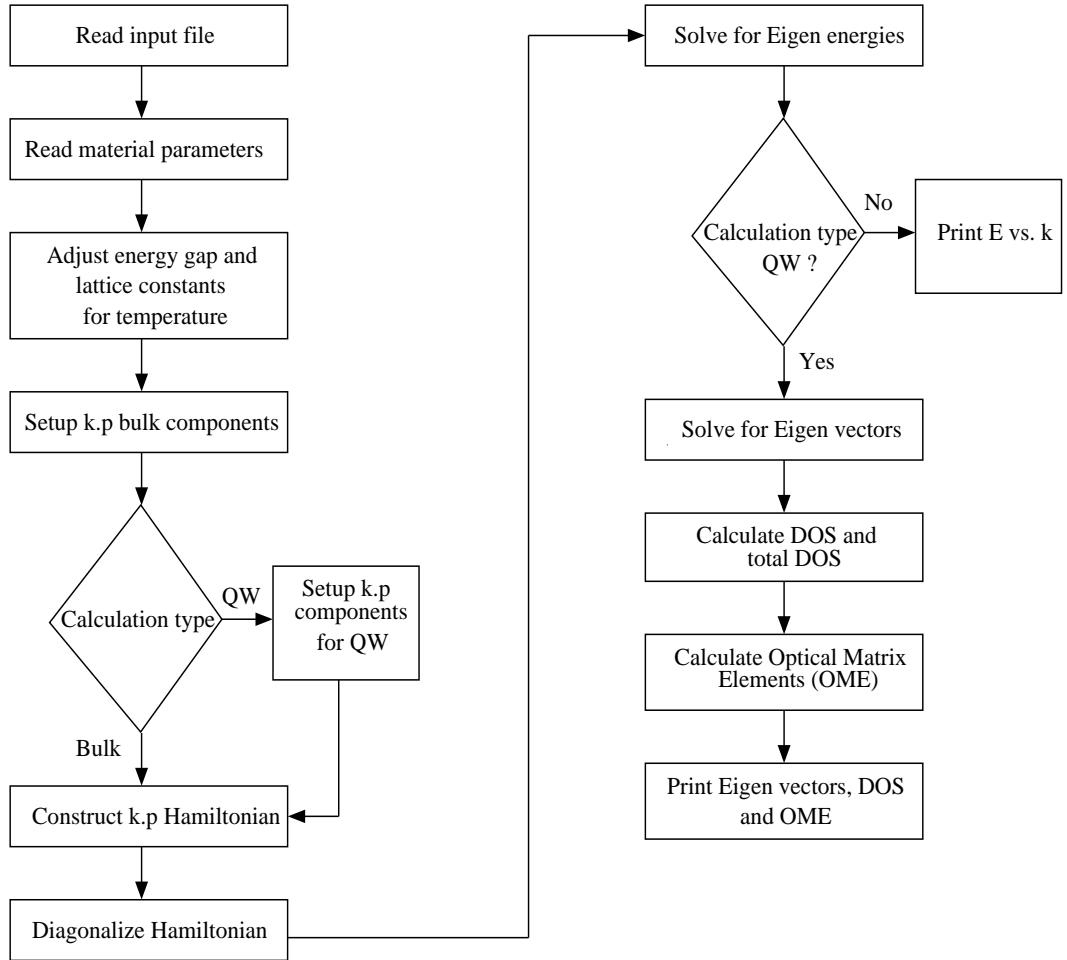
Read input file

Read material parameters

Adjust energy gap and lattice constants for temperature

Setup k.p bulk components

Calculation type

QW

Setup k.p components for QW

Bulk

Construct k.p Hamiltonian

Diagonalize Hamiltonian

Solve for Eigen energies

Calculation type QW ?

No

Print E vs. k

Yes

Solve for Eigen vectors

Calculate DOS and total DOS

Calculate Optical Matrix Elements (OME)

Print Eigen vectors, DOS and OME